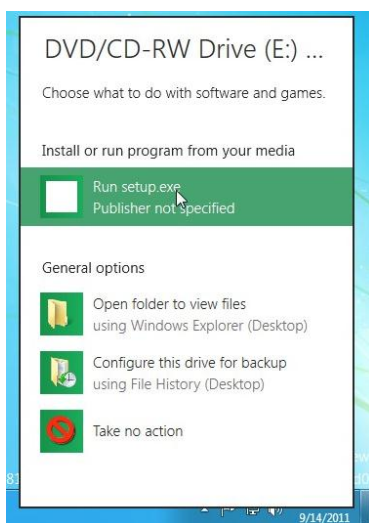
DVD/CD-RW Drive (E:) ...

Choose what to do with software and games.

Install or run program from your media

Run setup.exe
Publisher not specified

General options

Open folder to view files
using Windows Explorer (Desktop)

Configure this drive for backup
using File History (Desktop)

Take no action

9/14/2011